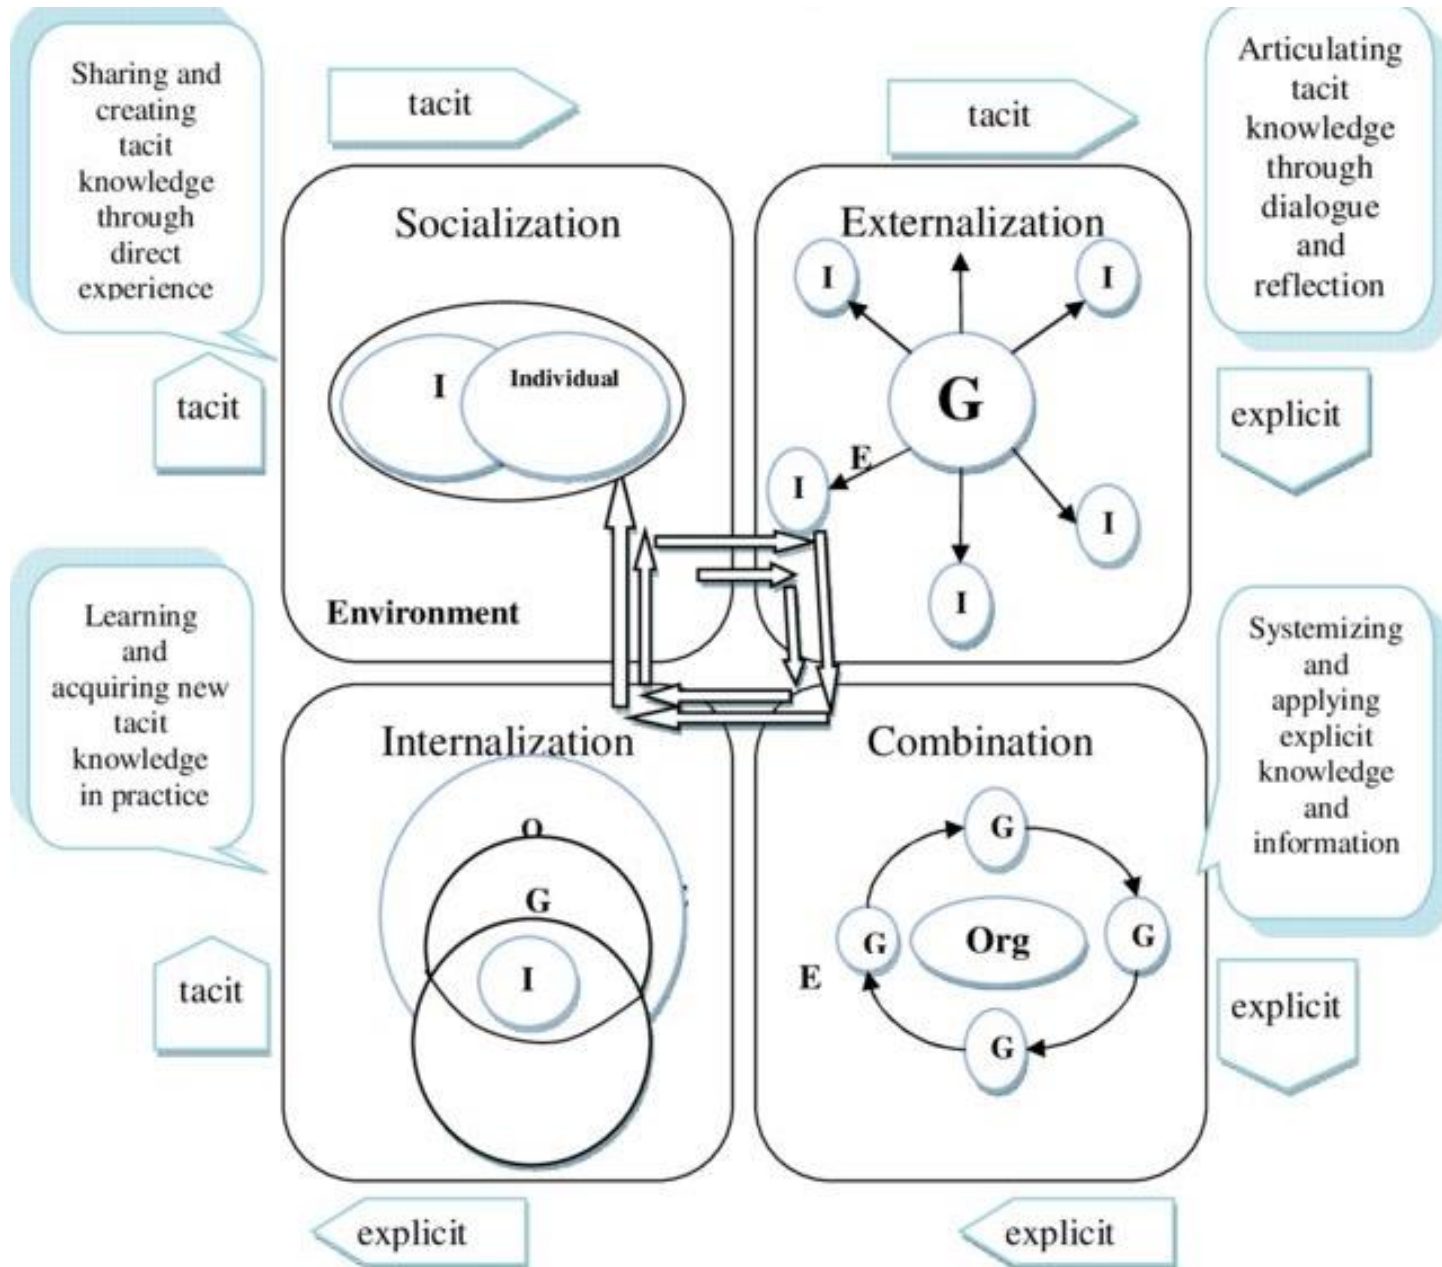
Sharing and creating tacit knowledge through direct experience

tacit

tacit

Articulating tacit knowledge through dialogue and reflection

Socialization

I

Individual

tacit

Environment

Externalization

I

I

G

E

I

I

I

explicit

Learning and acquiring new tacit knowledge in practice

Internalization

O

G

I

tacit

Combination

G

G

Org

G

E

G

Systemizing and applying explicit knowledge and information

explicit

explicit

explicit